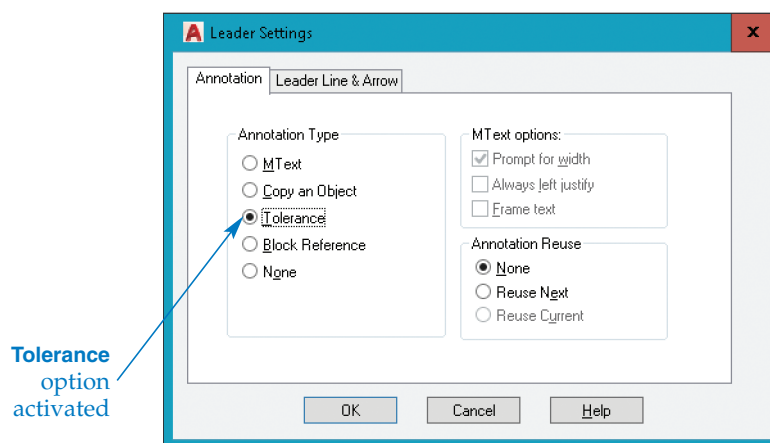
Leader Settings

Annotation | Leader Line & Arrow

Annotation Type
MText
Copy an Object
Tolerance
Block Reference
None

MText options:
Prompt for width
Always left justify
Frame text

Annotation Reuse
None
Reuse Next
Reuse Current

OK | Cancel | Help

Tolerance option activated